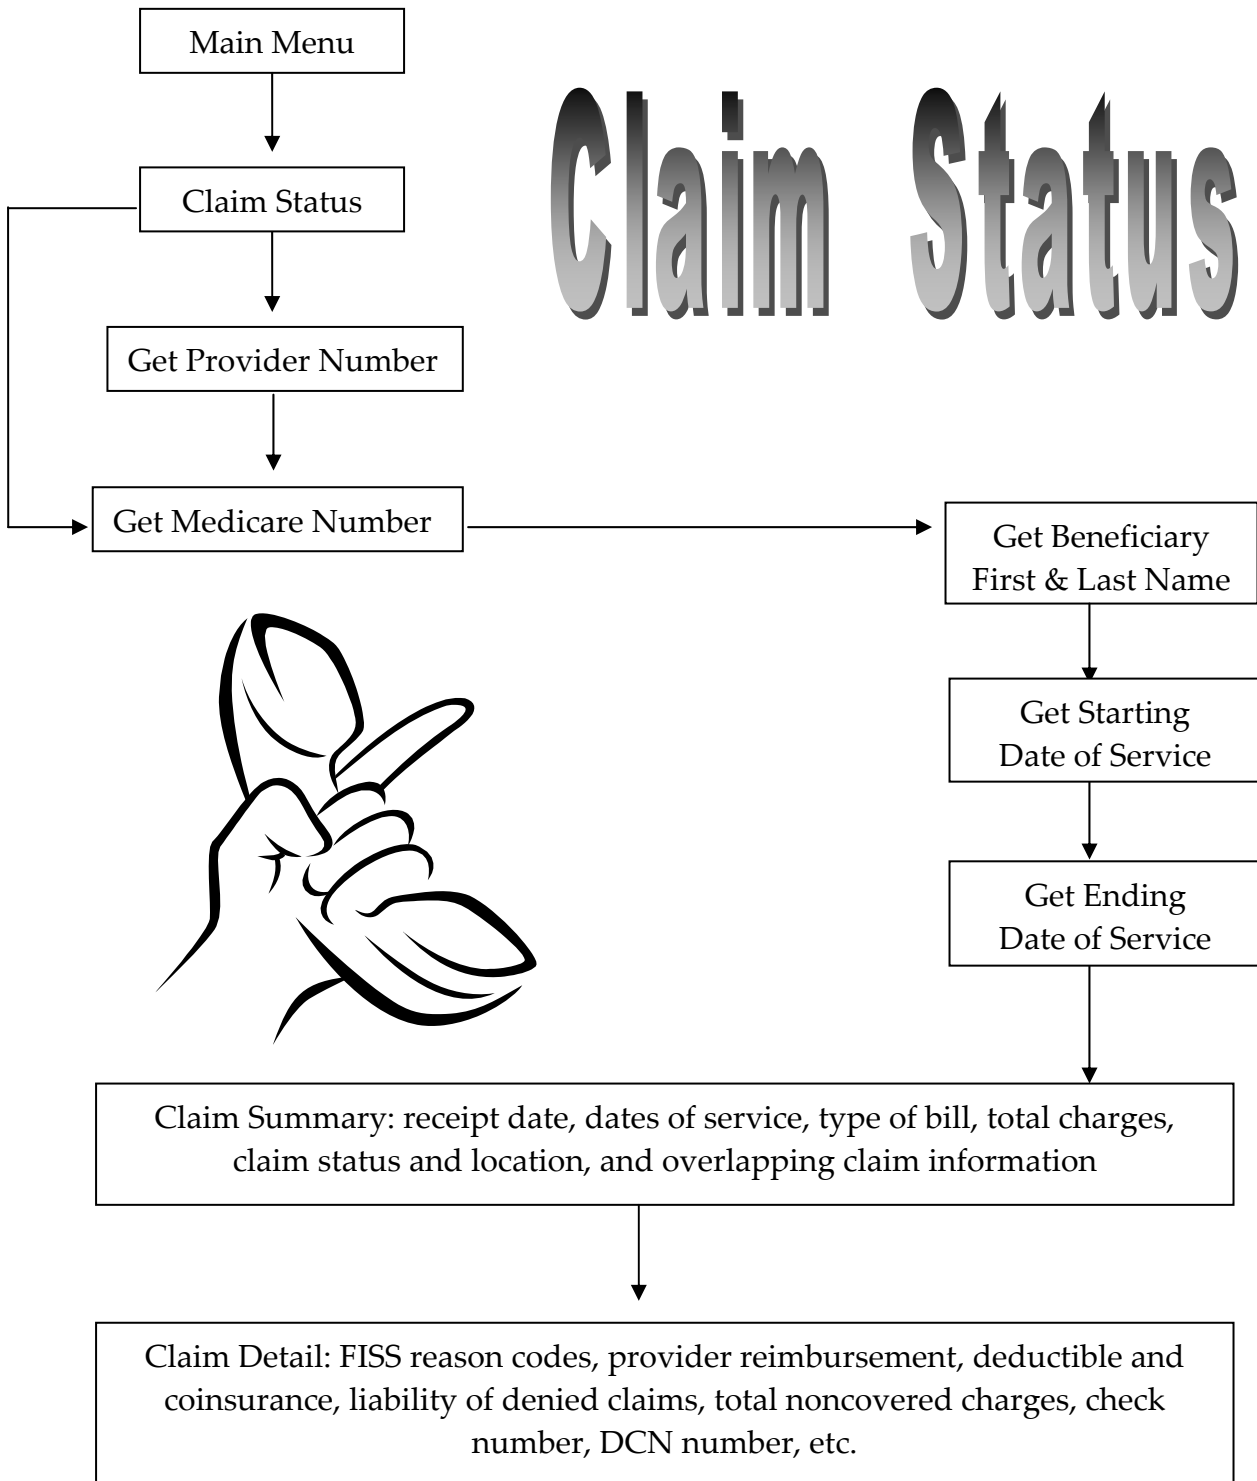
Main Menu

Claim Status

Claim Status

Get Provider Number

Get Medicare Number

Get Beneficiary First & Last Name

Get Starting Date of Service

Get Ending Date of Service

Claim Summary: receipt date, dates of service, type of bill, total charges, claim status and location, and overlapping claim information

Claim Detail: FISS reason codes, provider reimbursement, deductible and coinsurance, liability of denied claims, total noncovered charges, check number, DCN number, etc.